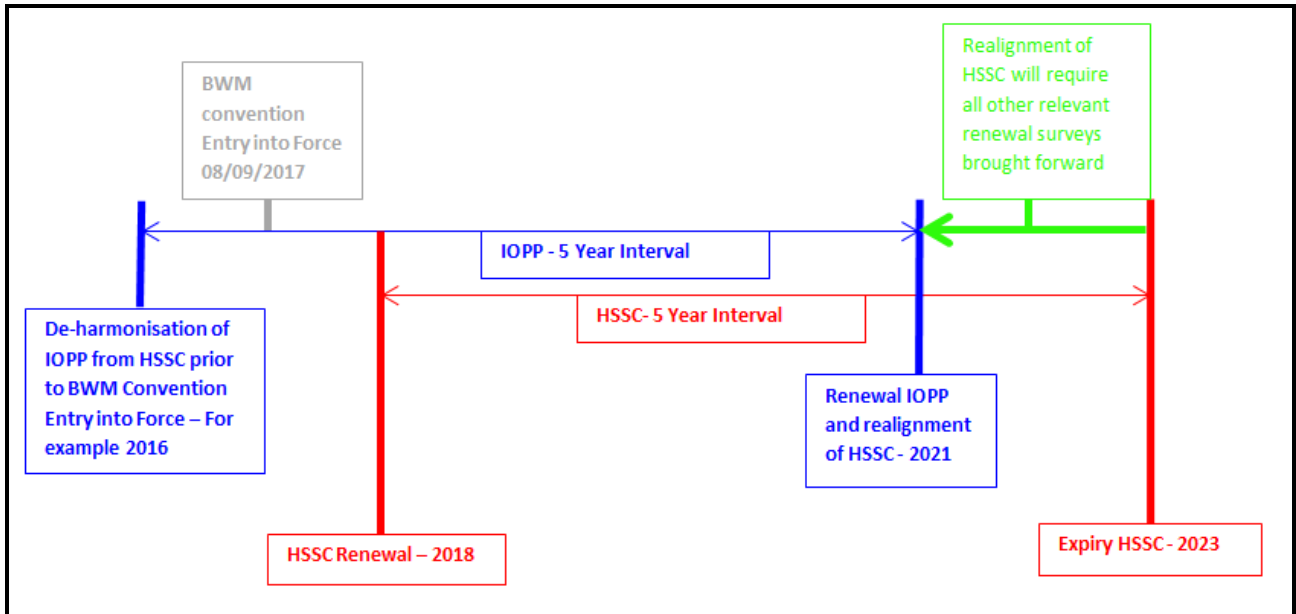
BWM convention Entry into Force 08/09/2017

Realignment of HSSC will require all other relevant renewal surveys brought forward

IOPP - 5 Year Interval

HSSC- 5 Year Interval

De-harmonisation of IOPP from HSSC prior to BWM Convention Entry into Force – For example 2016

Renewal IOPP and realignment of HSSC - 2021

HSSC Renewal – 2018

Expiry HSSC - 2023